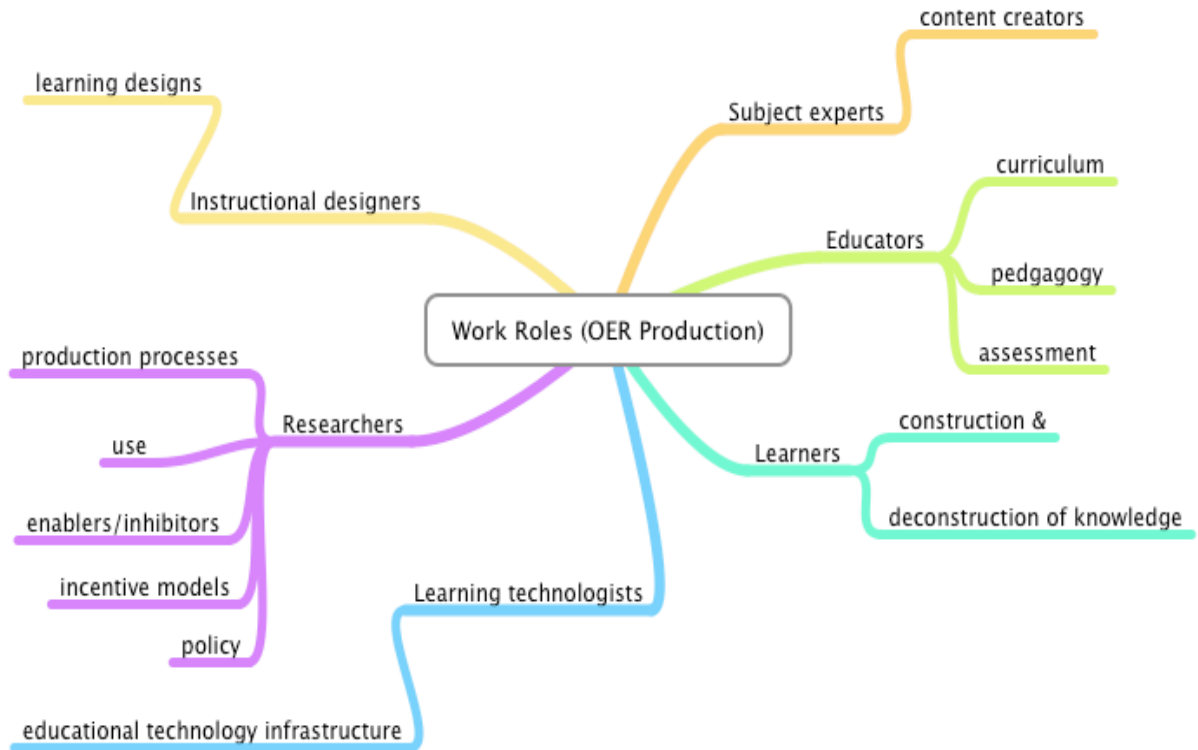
Work Roles (OER Production)

Subject experts
content creators

Educators
curriculum
pedgagogy
assessment

Learners
construction &
deconstruction of knowledge

Learning technologists
educational technology infrastructure

Researchers
production processes
use
enablers/inhibitors
incentive models
policy

Instructional designers
learning designs